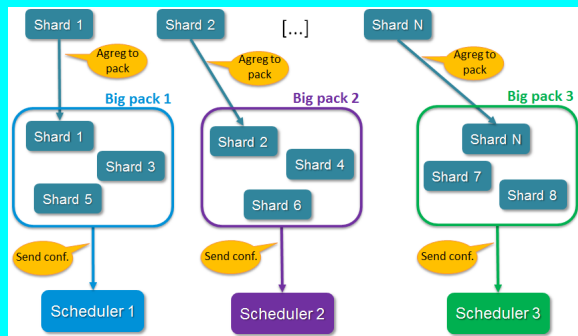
Shard 1

Shard 2

[...]

Shard N

Agreg to pack

Agreg to pack

Agreg to pack

Big pack 1

Big pack 2

Big pack 3

Shard 1

Shard 3

Shard 5

Shard 2

Shard 4

Shard 6

Shard N

Shard 7

Shard 8

Send conf.

Send conf.

Send conf.

Scheduler 1

Scheduler 2

Scheduler 3